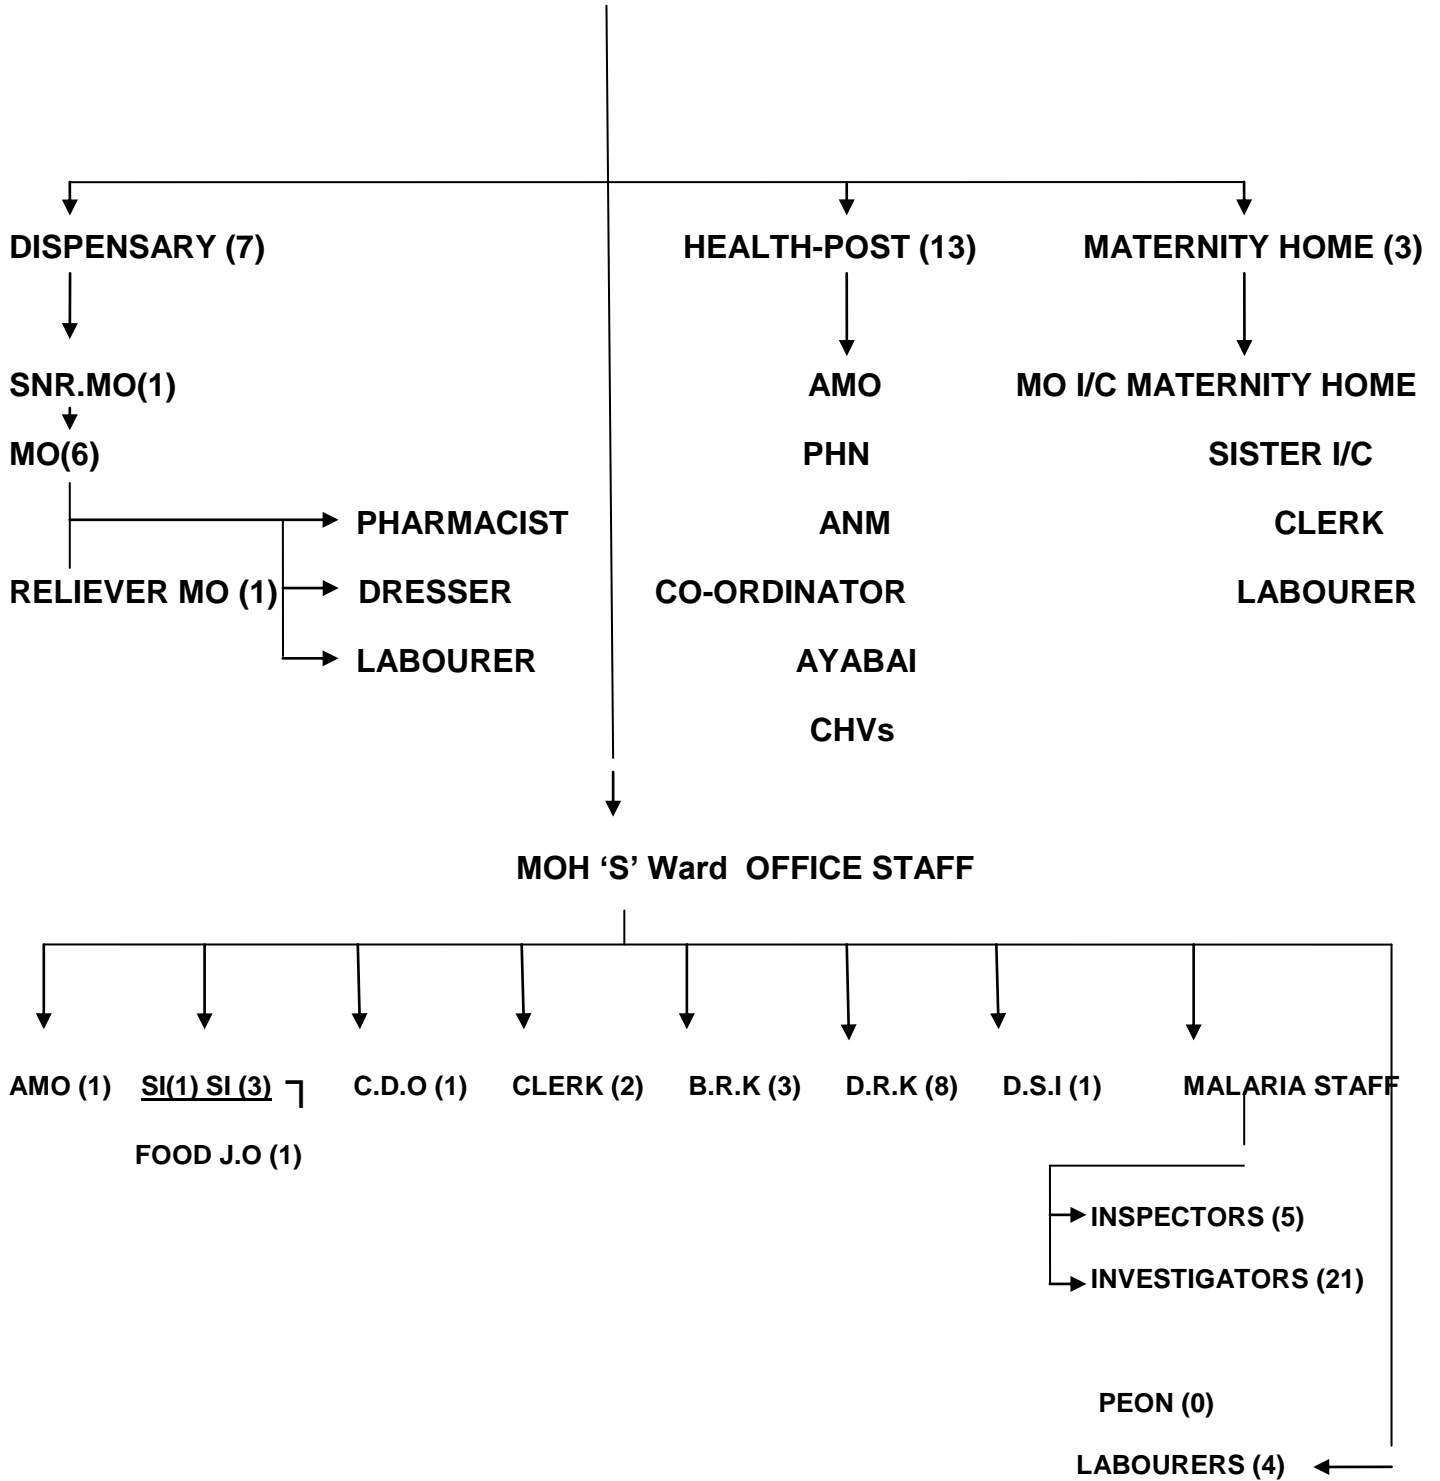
DISPENSARY (7)

SNR.MO(1)

MO(6)

RELIEVER MO (1)

PHARMACIST

DRESSER

LABOURER

HEALTH-POST (13)

AMO

PHN

ANM

CO-ORDINATOR

AYABAI

CHVs

MATERNITY HOME (3)

MO I/C MATERNITY HOME

SISTER I/C

CLERK

LABOURER

MOH 'S' Ward OFFICE STAFF

AMO (1) SI(1) SI (3) C.D.O (1) CLERK (2) B.R.K (3) D.R.K (8) D.S.I (1) MALARIA STAFF

FOOD J.O (1)

INSPECTORS (5)

INVESTIGATORS (21)

PEON (0)

LABOURERS (4)